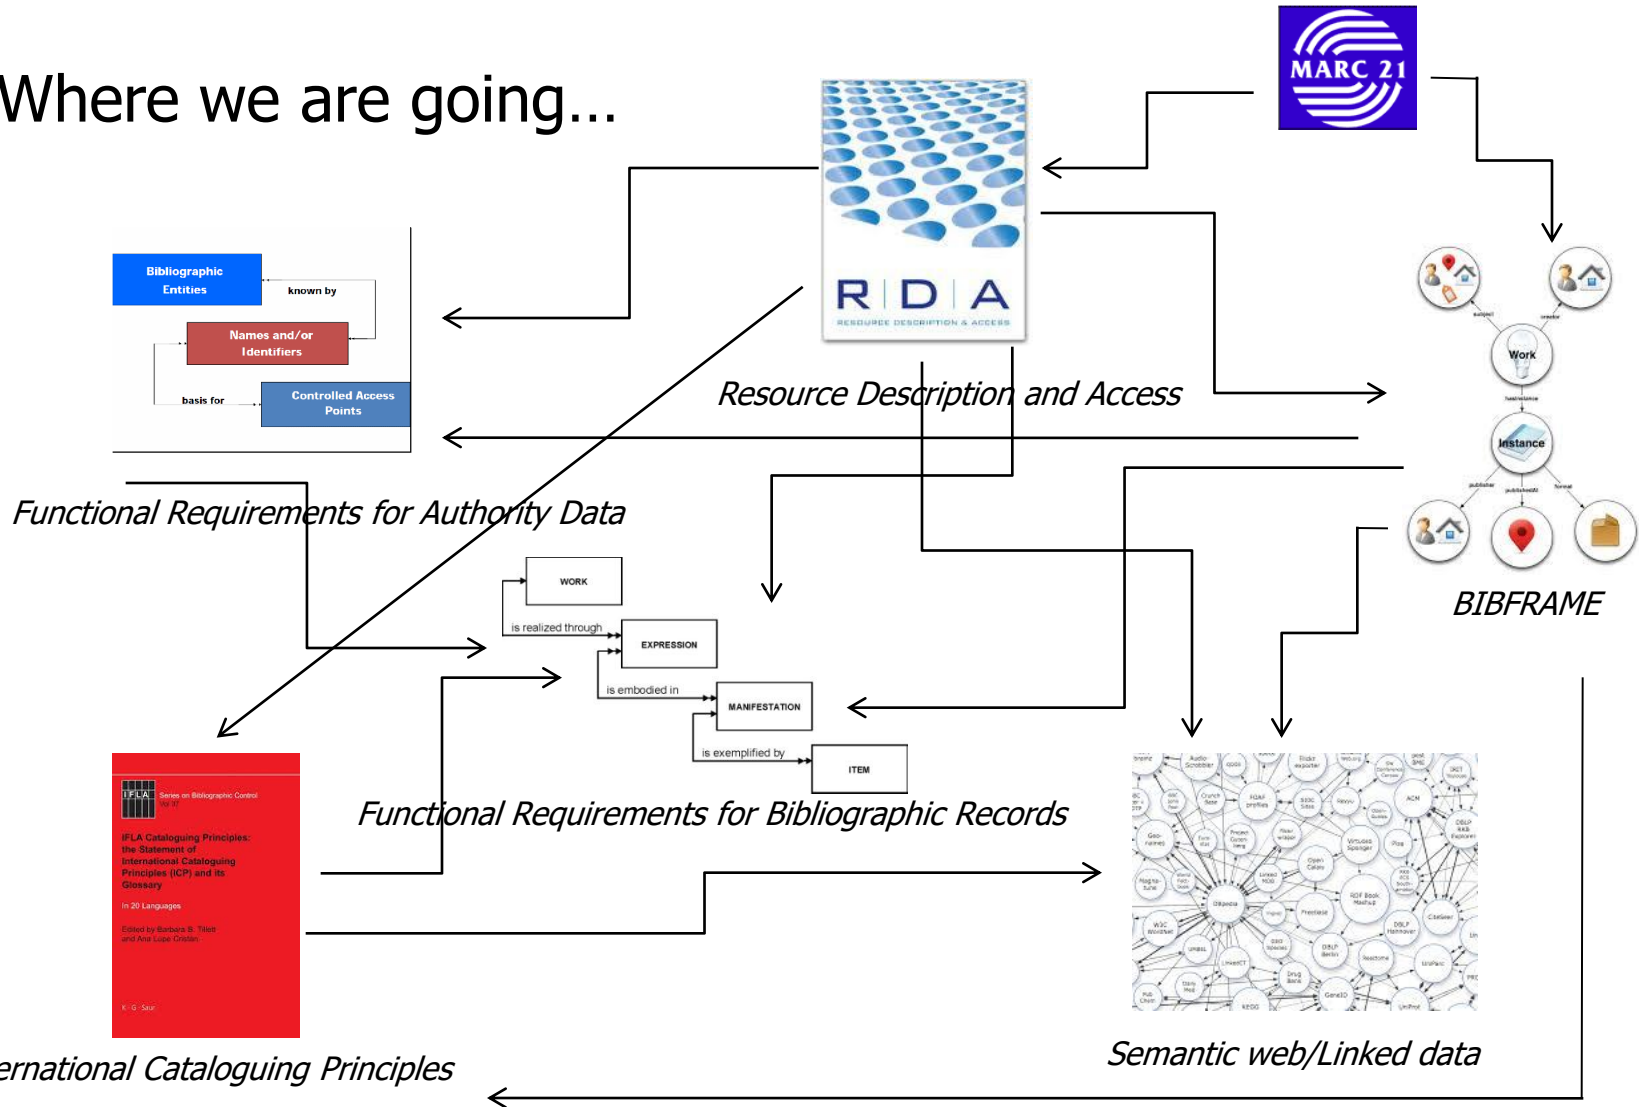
Where we are going…

MARC 21

R D A
RESOURCE DESCRIPTION & ACCESS

Resource Description and Access

Bibliographic Entities

known by

Names and/or Identifiers

basis for

Controlled Access Points

Functional Requirements for Authority Data

Work

Instance

BIBFRAME

WORK

is realized through

EXPRESSION

is embodied in

MANIFESTATION

is exemplified by

ITEM

Functional Requirements for Bibliographic Records

IFLA Series on Bibliographic Control Vol 37

IFLA Cataloguing Principles: the Statement of International Cataloguing Principles (ICP) and its Glossary

In 20 Languages

Edited by Barbara B. Tillett and Ana Lupe Cristán

K · G · Saur

ernational Cataloguing Principles

Semantic web/Linked data